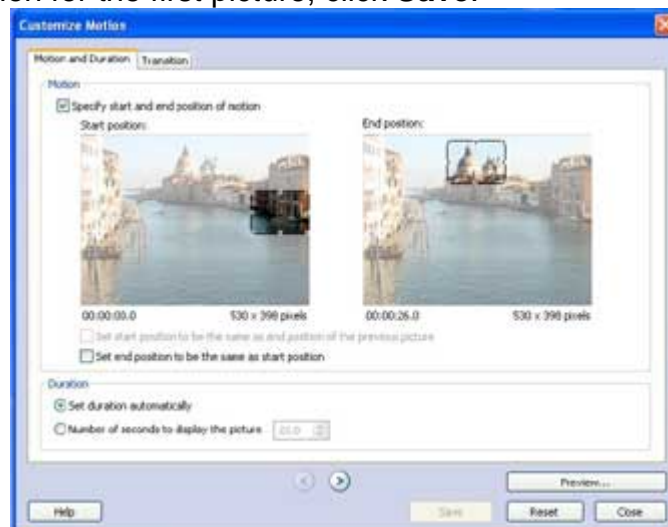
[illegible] for the first picture, click Save.

Customize Motion

Motion and Duration | Transition

Motion

Specify start and end position of motion

Start position:

End position:

00:00:00.0 530 x 398 pixels

00:00:26.0 530 x 398 pixels

Set start position to be the same as end position of the previous picture

Set end position to be the same as start position

Duration

Set duration automatically

Number of seconds to display the picture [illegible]

Preview...

Help

Save

Reset

Close